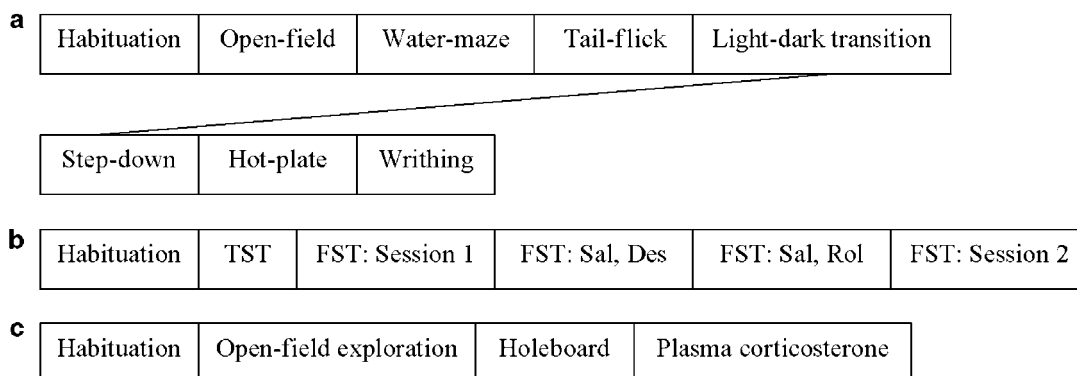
a

| Habituation | Open-field | Water-maze | Tail-flick | Light-dark transition |
|---|---|---|---|---|

| Step-down | Hot-plate | Writhing |
|---|---|---|

b

| Habituation | TST | FST: Session 1 | FST: Sal, Des | FST: Sal, Rol | FST: Session 2 |
|---|---|---|---|---|---|

c

| Habituation | Open-field exploration | Holeboard | Plasma corticosterone |
|---|---|---|---|